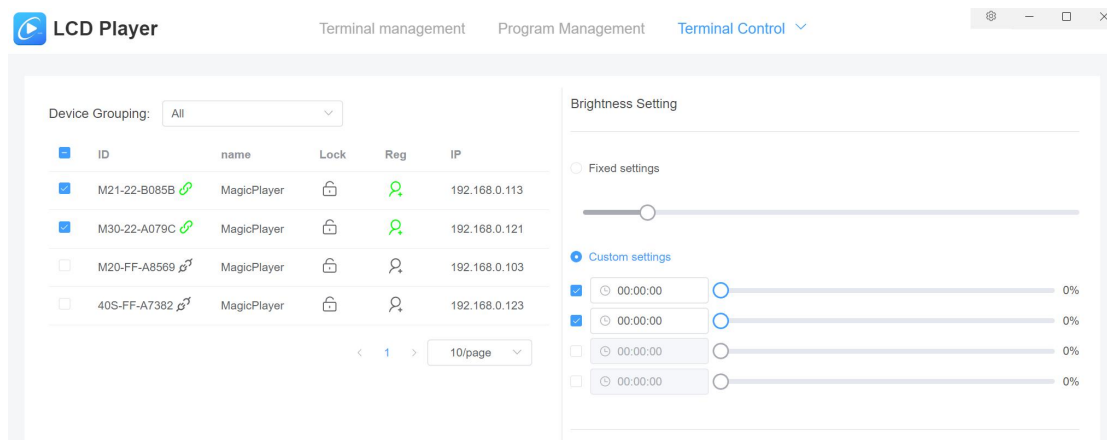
LCD Player

Terminal management Program Management Terminal Control

Device Grouping: All

| ID | name | Lock | Reg | IP |
|---|---|---|---|---|
| M21-22-B085B | MagicPlayer | | | 192.168.0.113 |
| M30-22-A079C | MagicPlayer | | | 192.168.0.121 |
| M20-FF-A8569 | MagicPlayer | | | 192.168.0.103 |
| 40S-FF-A7382 | MagicPlayer | | | 192.168.0.123 |

< 1 > 10/page

Brightness Setting

Fixed settings

Custom settings

00:00:00 0%
00:00:00 0%
00:00:00 0%
00:00:00 0%